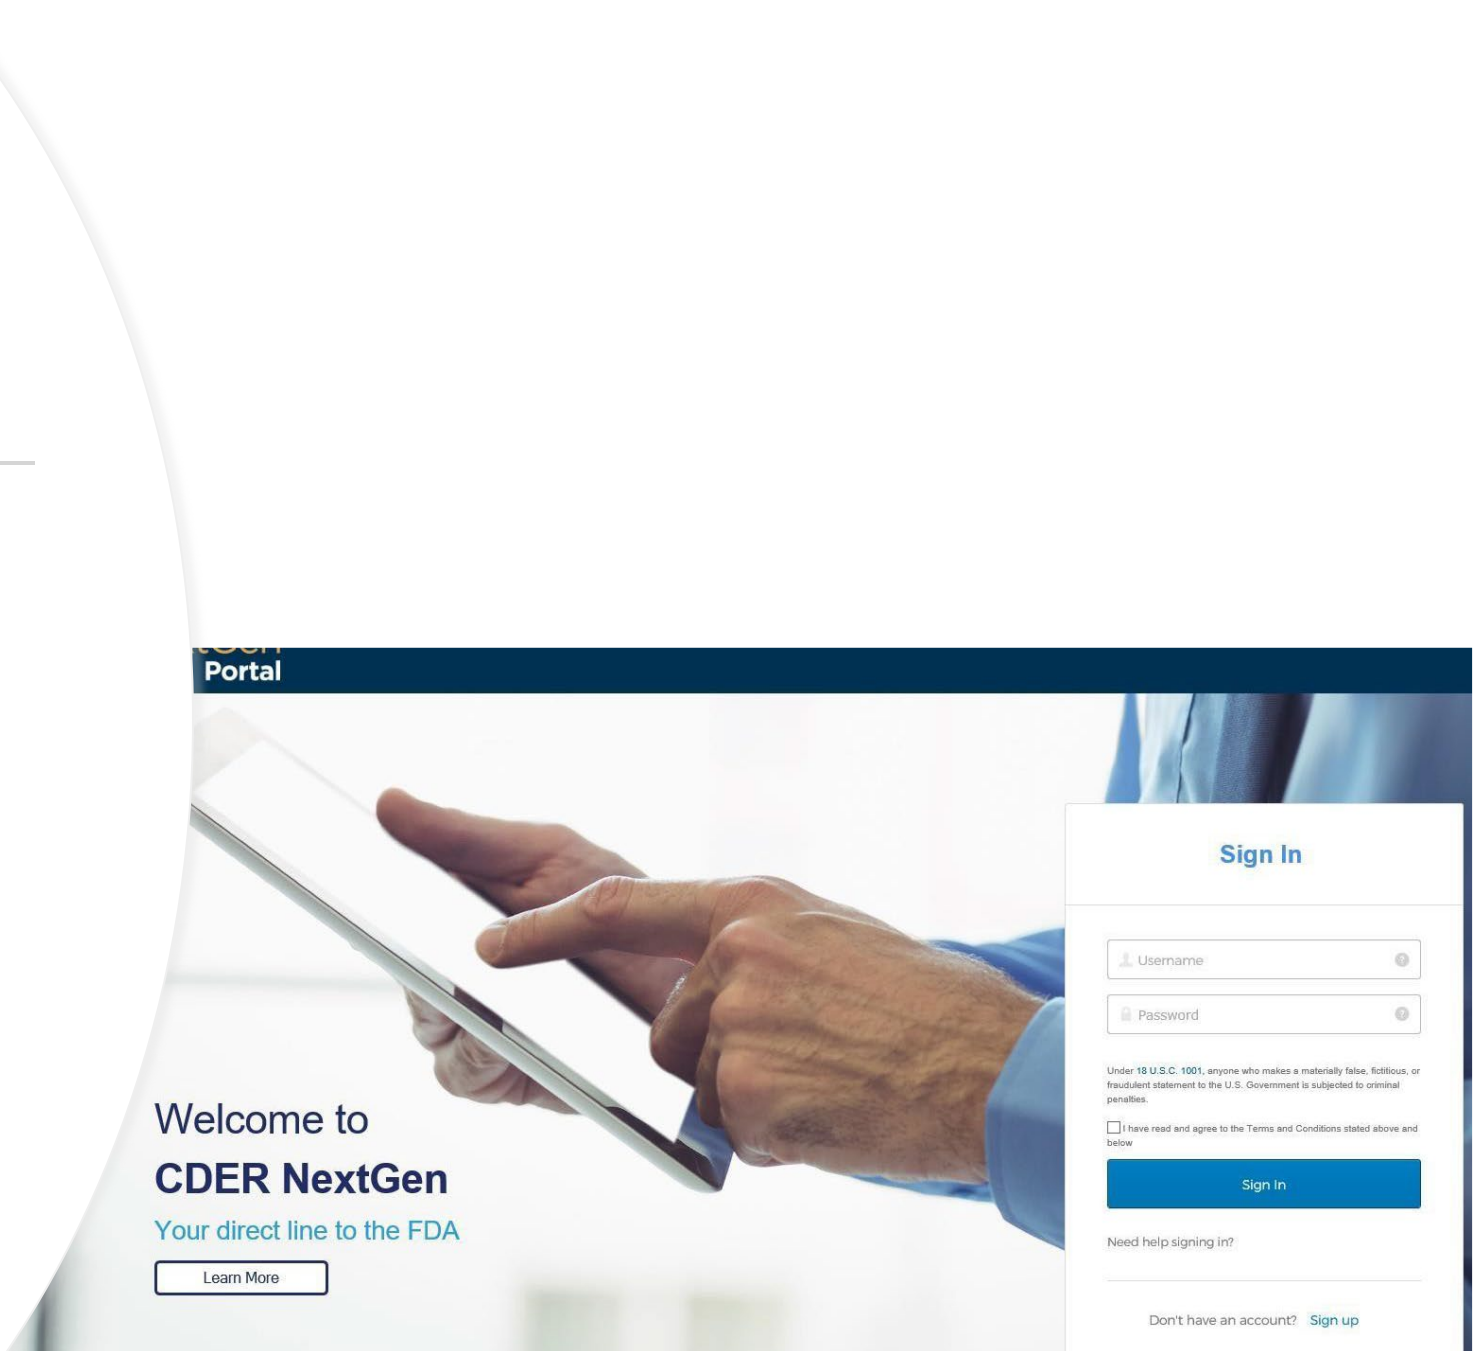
Portal

Welcome to

CDER NextGen

Your direct line to the FDA

Learn More

Sign In

Username

Password

Under 18 U.S.C. 1001, anyone who makes a materially false, fictitious, or fraudulent statement to the U.S. Government is subjected to criminal penalties.

I have read and agree to the Terms and Conditions stated above and below

Sign In

Need help signing in?

Don't have an account? Sign up